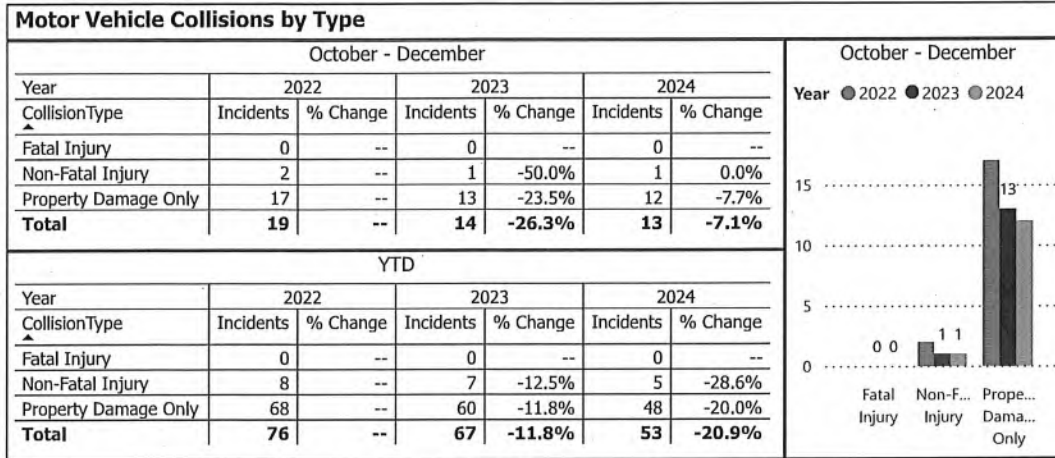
Motor Vehicle Collisions by Type

October - December

| Year | 2022 | | 2023 | | 2024 | |
|---|---|---|---|---|---|---|
| CollisionType | Incidents | % Change | Incidents | % Change | Incidents | % Change |
| Fatal Injury | 0 | -- | 0 | -- | 0 | -- |
| Non-Fatal Injury | 2 | -- | 1 | -50.0% | 1 | 0.0% |
| Property Damage Only | 17 | -- | 13 | -23.5% | 12 | -7.7% |
| **Total** | **19** | **--** | **14** | **-26.3%** | **13** | **-7.1%** |

YTD

| Year | 2022 | | 2023 | | 2024 | |
|---|---|---|---|---|---|---|
| CollisionType | Incidents | % Change | Incidents | % Change | Incidents | % Change |
| Fatal Injury | 0 | -- | 0 | -- | 0 | -- |
| Non-Fatal Injury | 8 | -- | 7 | -12.5% | 5 | -28.6% |
| Property Damage Only | 68 | -- | 60 | -11.8% | 48 | -20.0% |
| **Total** | **76** | **--** | **67** | **-11.8%** | **53** | **-20.9%** |

October - December

Year 2022 2023 2024

15
10
5
0

0 0
1 1
13

Fatal Injury
Non-F... Injury
Prope... Dama... Only